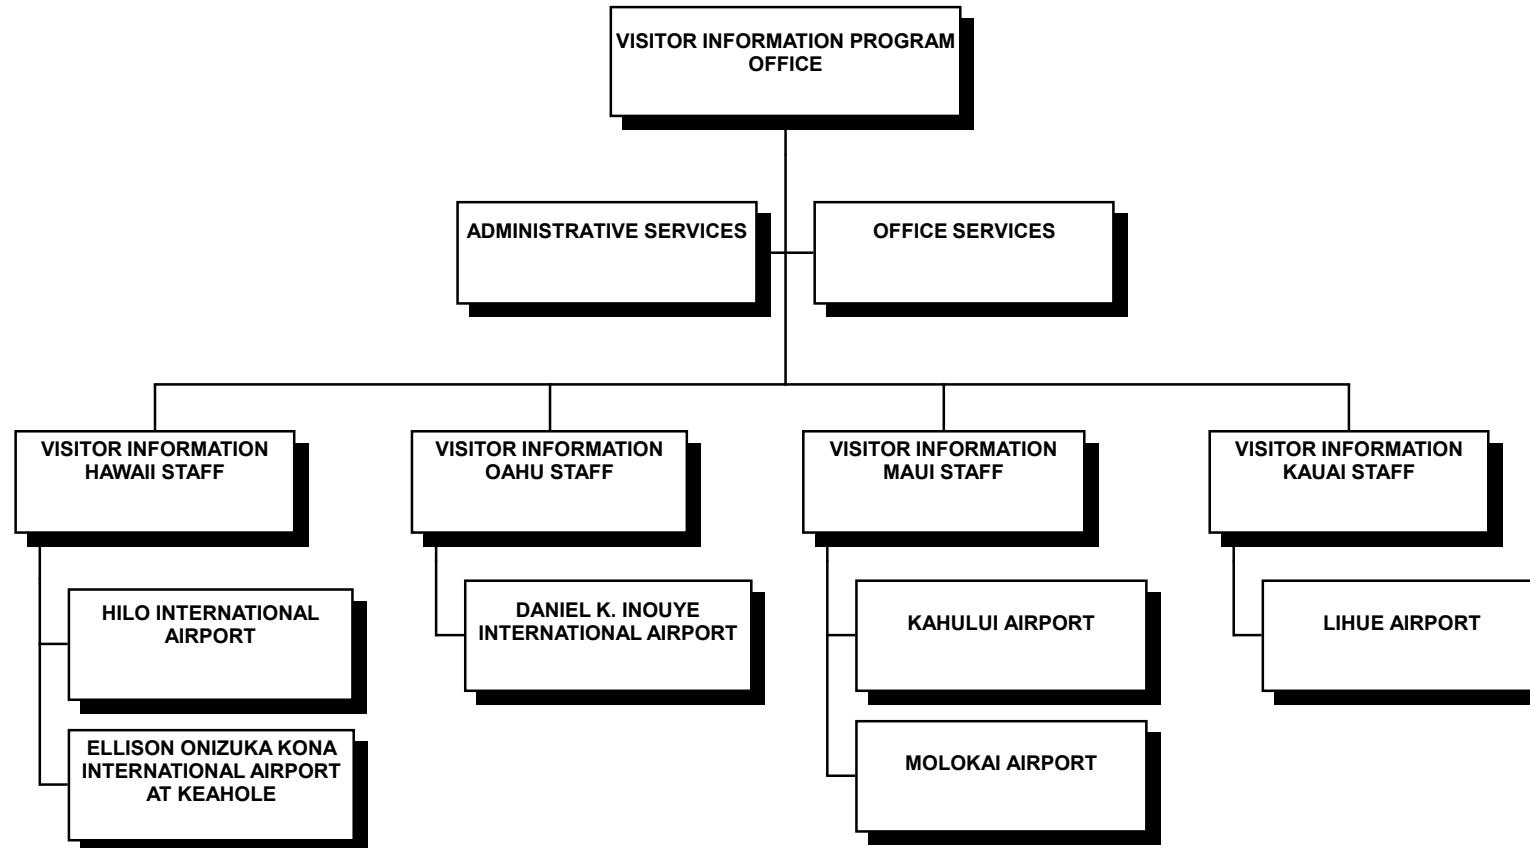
VISITOR INFORMATION PROGRAM OFFICE

ADMINISTRATIVE SERVICES

OFFICE SERVICES

VISITOR INFORMATION HAWAII STAFF

HILO INTERNATIONAL AIRPORT

ELLISON ONIZUKA KONA INTERNATIONAL AIRPORT AT KEAHOLE

VISITOR INFORMATION OAHU STAFF

DANIEL K. INOUYE INTERNATIONAL AIRPORT

VISITOR INFORMATION MAUI STAFF

KAHULUI AIRPORT

MOLOKAI AIRPORT

VISITOR INFORMATION KAUAI STAFF

LIHUE AIRPORT